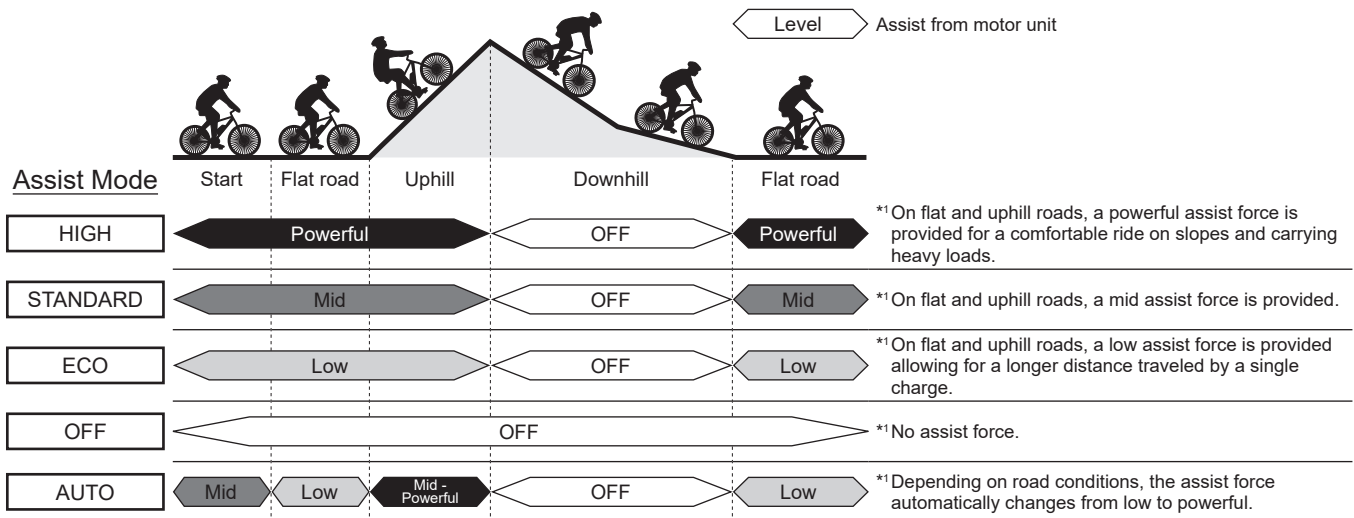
Level Assist from motor unit

Assist Mode | Start | Flat road | Uphill | Downhill | Flat road

HIGH | Powerful | OFF | Powerful

*1 On flat and uphill roads, a powerful assist force is provided for a comfortable ride on slopes and carrying heavy loads.

STANDARD | Mid | OFF | Mid

*1 On flat and uphill roads, a mid assist force is provided.

ECO | Low | OFF | Low

*1 On flat and uphill roads, a low assist force is provided allowing for a longer distance traveled by a single charge.

OFF | OFF

*1 No assist force.

AUTO | Mid | Low | Mid - Powerful | OFF | Low

*1 Depending on road conditions, the assist force automatically changes from low to powerful.